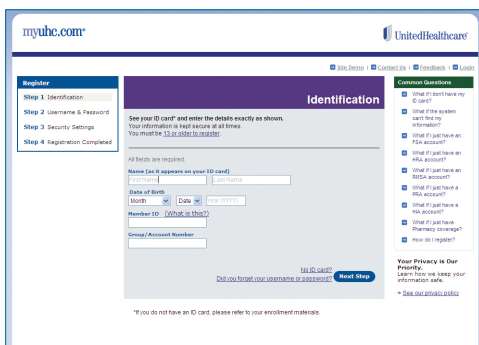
myuhc.com®

UnitedHealthcare®

Site Demo | Contact Us | Feedback | Login

Register

Step 1 Identification

Step 2 Username & Password

Step 3 Security Settings

Step 4 Registration Completed

Identification

See your ID card* and enter the details exactly as shown.
Your information is kept secure at all times.
You must be 13 or older to register.

All fields are required.

Name (as it appears on your ID card)

First Name

Last Name

Date of Birth

Month

Date

Year (YYYY)

Member ID (What is this?)

Group/Account Number

No ID card?

Did you forget your username or password?

Next Step

*If you do not have an ID card, please refer to your enrollment materials.

Common Questions

What if I don't have my ID card?

What if the system can't find my information?

What if I just have an FSA account?

What if I just have an HRA account?

What if I just have an RMSA account?

What if I just have a PRA account?

What if I just have a HIA account?

What if I just have Pharmacy coverage?

How do I register?

Your Privacy is Our Priority.
Learn how we keep your information safe.

» See our privacy policy